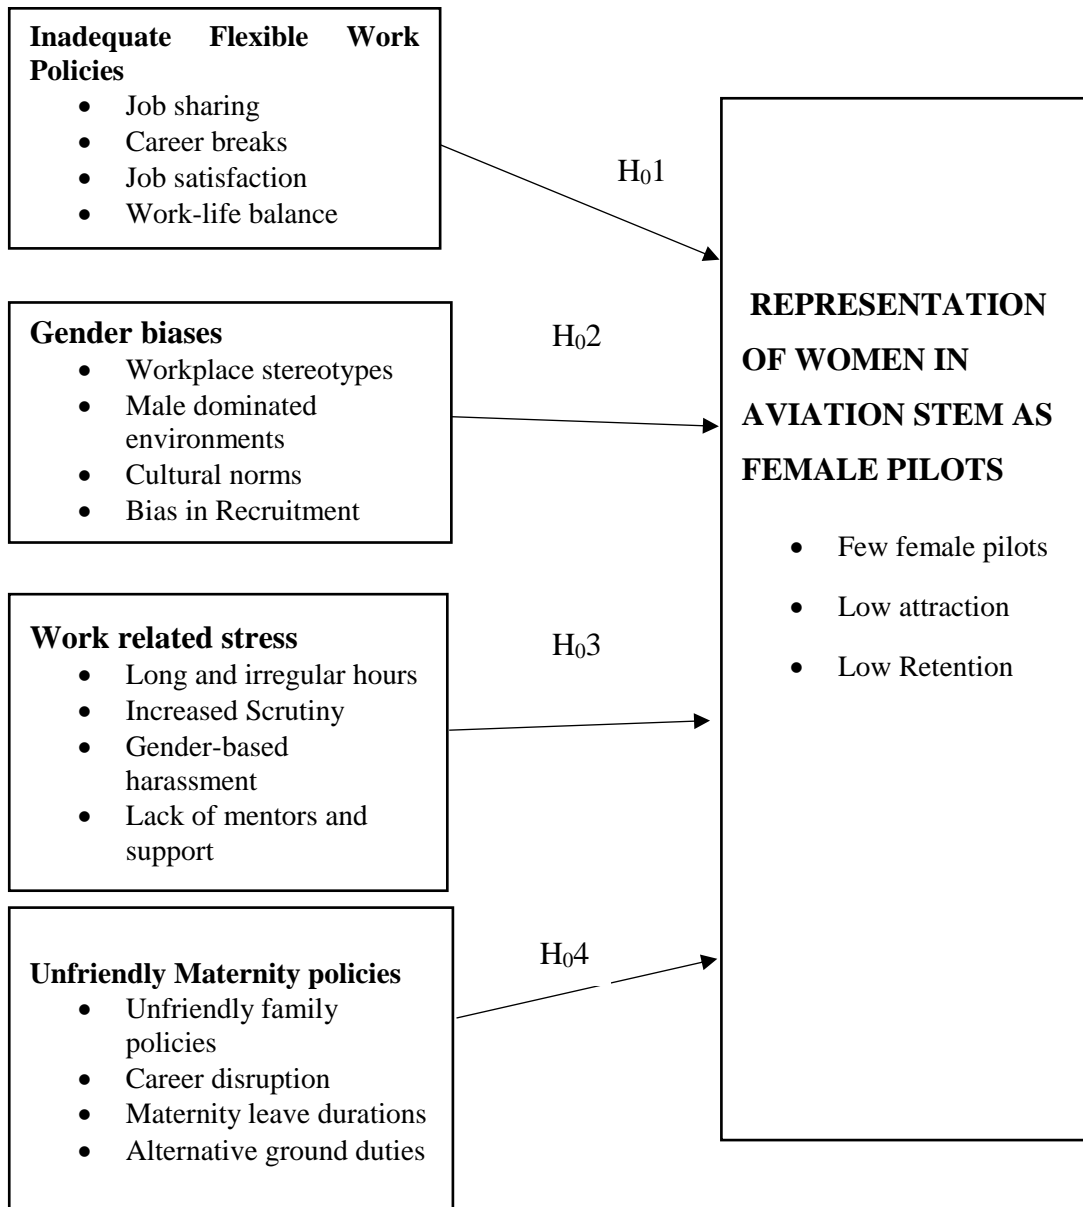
**Inadequate Flexible Work Policies**
- Job sharing
- Career breaks
- Job satisfaction
- Work-life balance

$H_01$

**Gender biases**
- Workplace stereotypes
- Male dominated environments
- Cultural norms
- Bias in Recruitment

$H_02$

**Work related stress**
- Long and irregular hours
- Increased Scrutiny
- Gender-based harassment
- Lack of mentors and support

$H_03$

**Unfriendly Maternity policies**
- Unfriendly family policies
- Career disruption
- Maternity leave durations
- Alternative ground duties

$H_04$

**REPRESENTATION OF WOMEN IN AVIATION STEM AS FEMALE PILOTS**
- Few female pilots
- Low attraction
- Low Retention